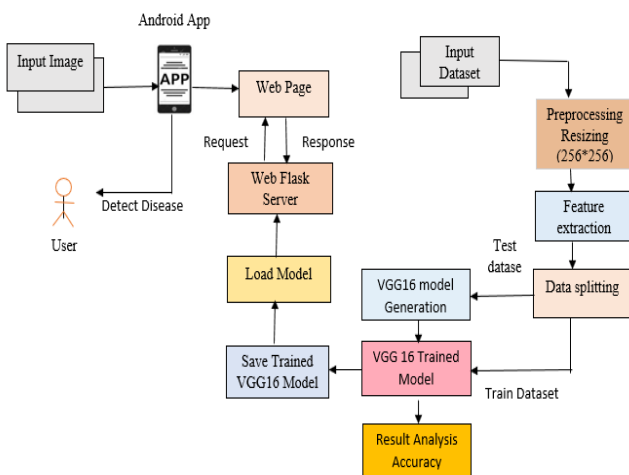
Android App

Input Image

APP

Web Page

Request

Response

Web Flask Server

Detect Disease

User

Load Model

Save Trained VGG16 Model

Input Dataset

Preprocessing Resizing (256*256)

Feature extraction

Test datase

Data splitting

VGG16 model Generation

VGG 16 Trained Model

Train Dataset

Result Analysis Accuracy